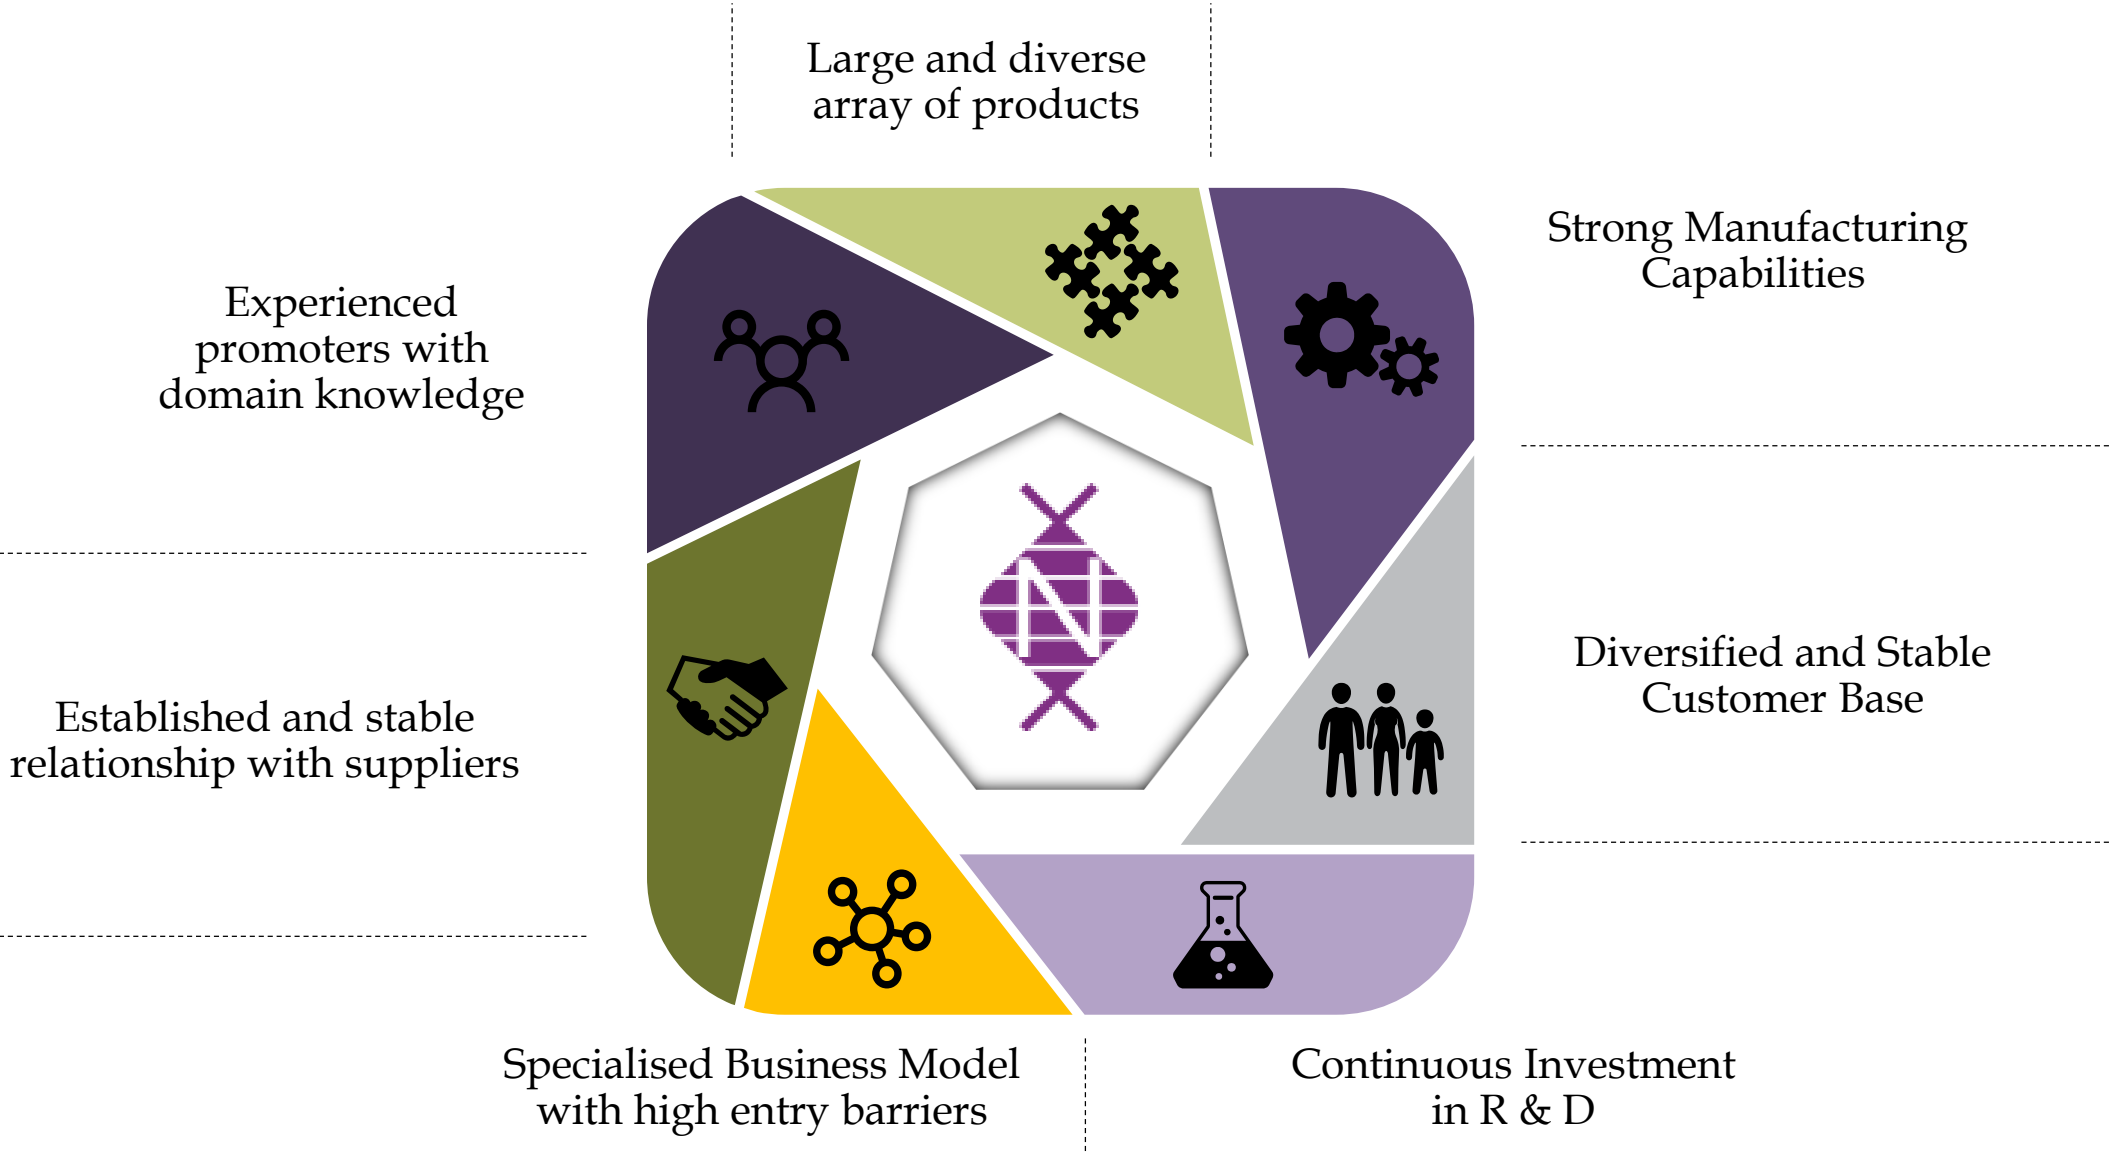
Large and diverse array of products

Strong Manufacturing Capabilities

Experienced promoters with domain knowledge

Diversified and Stable Customer Base

Established and stable relationship with suppliers

Specialised Business Model with high entry barriers

Continuous Investment in R & D